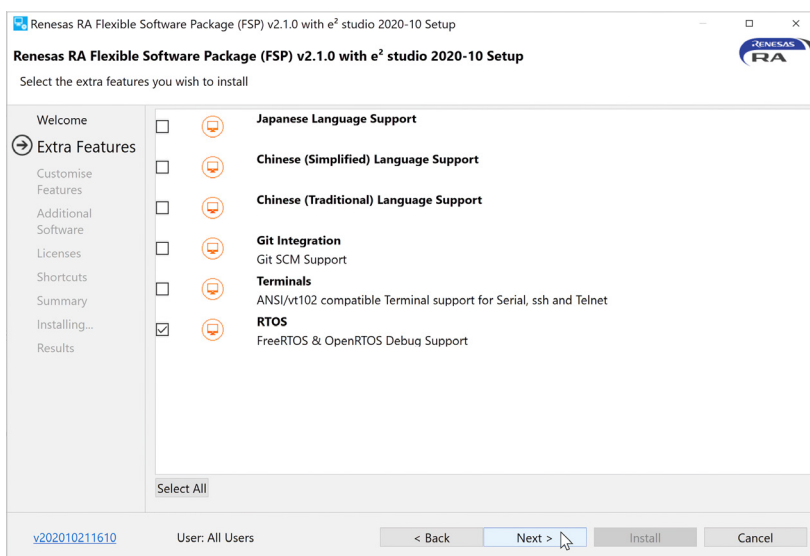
Renesas RA Flexible Software Package (FSP) v2.1.0 with e² studio 2020-10 Setup

Renesas RA Flexible Software Package (FSP) v2.1.0 with e² studio 2020-10 Setup

RENESAS RA

Select the extra features you wish to install

Welcome
Extra Features
Customise Features
Additional Software
Licenses
Shortcuts
Summary
Installing...
Results

Japanese Language Support

Chinese (Simplified) Language Support

Chinese (Traditional) Language Support

Git Integration
Git SCM Support

Terminals
ANSI/vt102 compatible Terminal support for Serial, ssh and Telnet

RTOS
FreeRTOS & OpenRTOS Debug Support

Select All

v202010211610

User: All Users

< Back

Next >

Install

Cancel